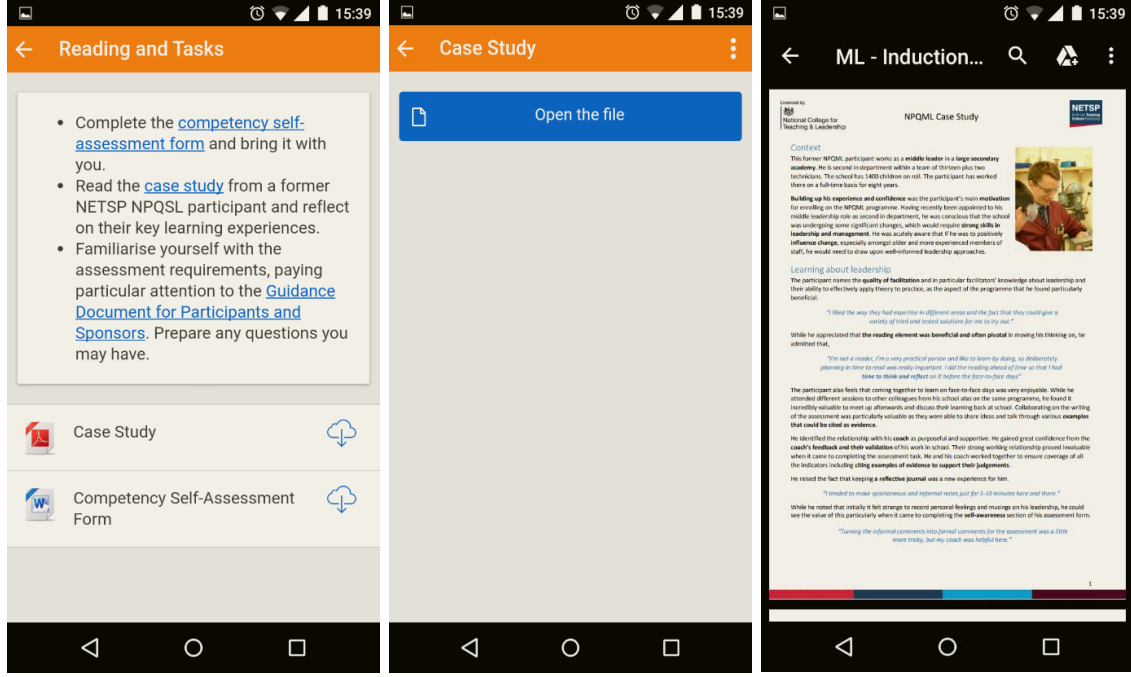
15:39

Reading and Tasks

- Complete the competency self-assessment form and bring it with you.
- Read the case study from a former NETSP NPQSL participant and reflect on their key learning experiences.
- Familiarise yourself with the assessment requirements, paying particular attention to the Guidance Document for Participants and Sponsors. Prepare any questions you may have.

Case Study

Competency Self-Assessment Form

15:39

Case Study

Open the file

15:39

ML - Induction...

Licensed by National College for Teaching & Leadership

NPQML Case Study

NETSP

Context

This former NPQML participant works as a middle leader in a large secondary academy. He is second in department within a team of thirteen plus two technicians. The school has 1400 children on roll. The participant has worked there on a full-time basis for eight years.

Building up his experience and confidence was the participant's main motivation for enrolling on the NPQML programme. Having recently been appointed to his middle leadership role as second in department, he was conscious that the school was undergoing some significant changes, which would require strong skills in leadership and management. He was acutely aware that if he was to positively influence change, especially amongst older and more experienced members of staff, he would need to draw upon well-informed leadership approaches.

Learning about leadership

The participant names the quality of facilitation and in particular facilitators' knowledge about leadership and their ability to effectively apply theory to practice, as the aspect of the programme that he found particularly beneficial.

"I liked the way they had expertise in different areas and the fact that they could give a variety of tried and tested solutions for me to try out."

While he appreciated that the reading element was beneficial and often pivotal in moving his thinking on, he admitted that,

"I'm not a reader, I'm a very practical person and like to learn by doing, so deliberately planning in time to read was really important. I did the reading ahead of time so that I had time to think and reflect on it before the face-to-face days"

The participant also feels that coming together to learn on face-to-face days was very enjoyable. While he attended different sessions to other colleagues from his school also on the same programme, he found it incredibly valuable to meet up afterwards and discuss their learning back at school. Collaborating on the writing of the assessment was particularly valuable as they were able to share ideas and talk through various examples that could be cited as evidence.

He identified the relationship with his coach as purposeful and supportive. He gained great confidence from the coach's feedback and their validation of his work in school. Their strong working relationship proved invaluable when it came to completing the assessment task. He and his coach worked together to ensure coverage of all the indicators including citing examples of evidence to support their judgements.

He raised the fact that keeping a reflective journal was a new experience for him.

"I tended to make spontaneous and informal notes just for 5-10 minutes here and there."

While he noted that initially it felt strange to record personal feelings and musings on his leadership, he could see the value of this particularly when it came to completing the self-awareness section of his assessment form.

"Turning the informal comments into formal comments for the assessment was a little more tricky, but my coach was helpful here."

1